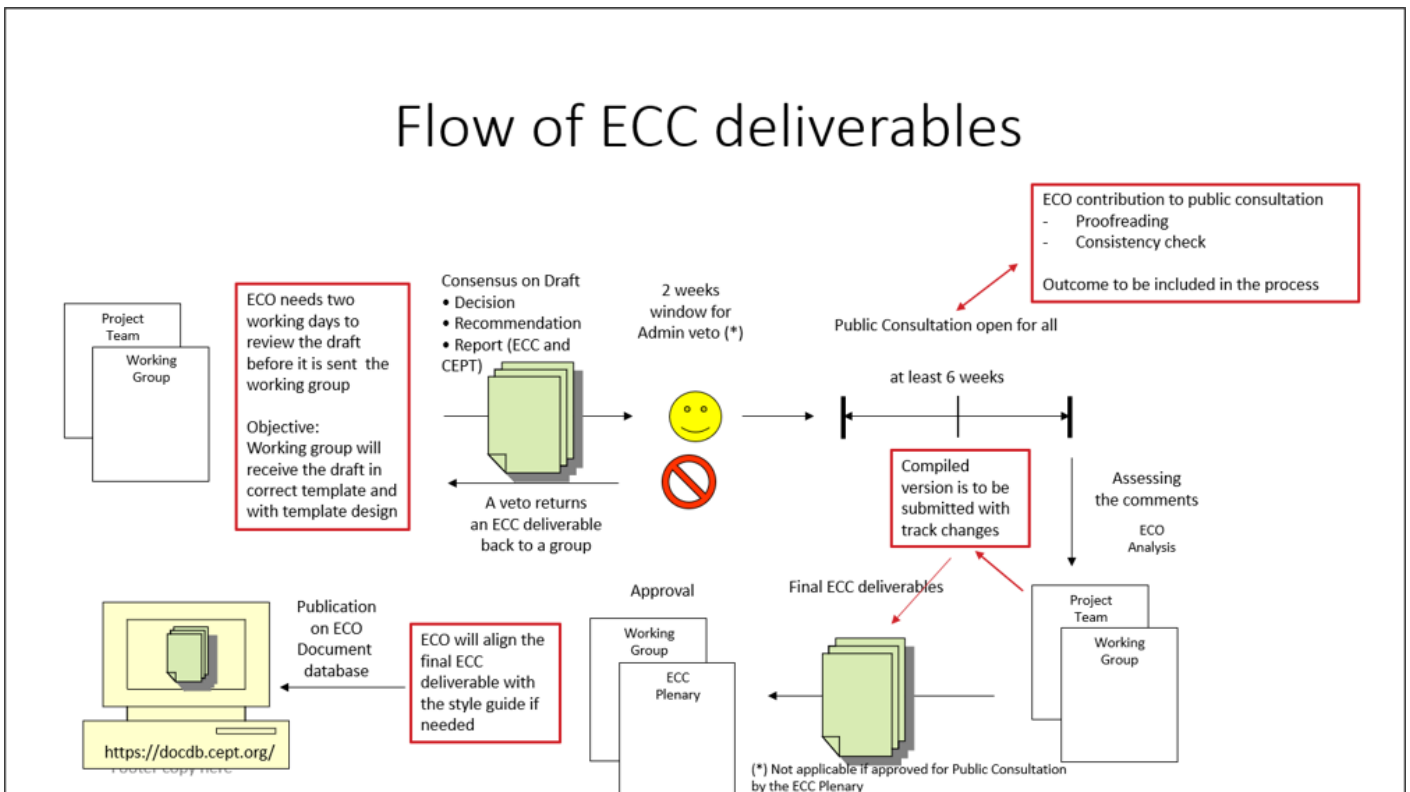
Flow of ECC deliverables

Project Team

Working Group

ECO needs two working days to review the draft before it is sent the working group

Objective:
Working group will receive the draft in correct template and with template design

Consensus on Draft
• Decision
• Recommendation
• Report (ECC and CEPT)

A veto returns an ECC deliverable back to a group

2 weeks window for Admin veto (*)

ECO contribution to public consultation
- Proofreading
- Consistency check

Outcome to be included in the process

Public Consultation open for all

at least 6 weeks

Compiled version is to be submitted with track changes

Assessing the comments

ECO Analysis

Project Team

Working Group

Final ECC deliverables

Approval

Working Group

ECC Plenary

ECO will align the final ECC deliverable with the style guide if needed

Publication on ECO Document database

https://docdb.cept.org/

Footer copy here

(*) Not applicable if approved for Public Consultation by the ECC Plenary